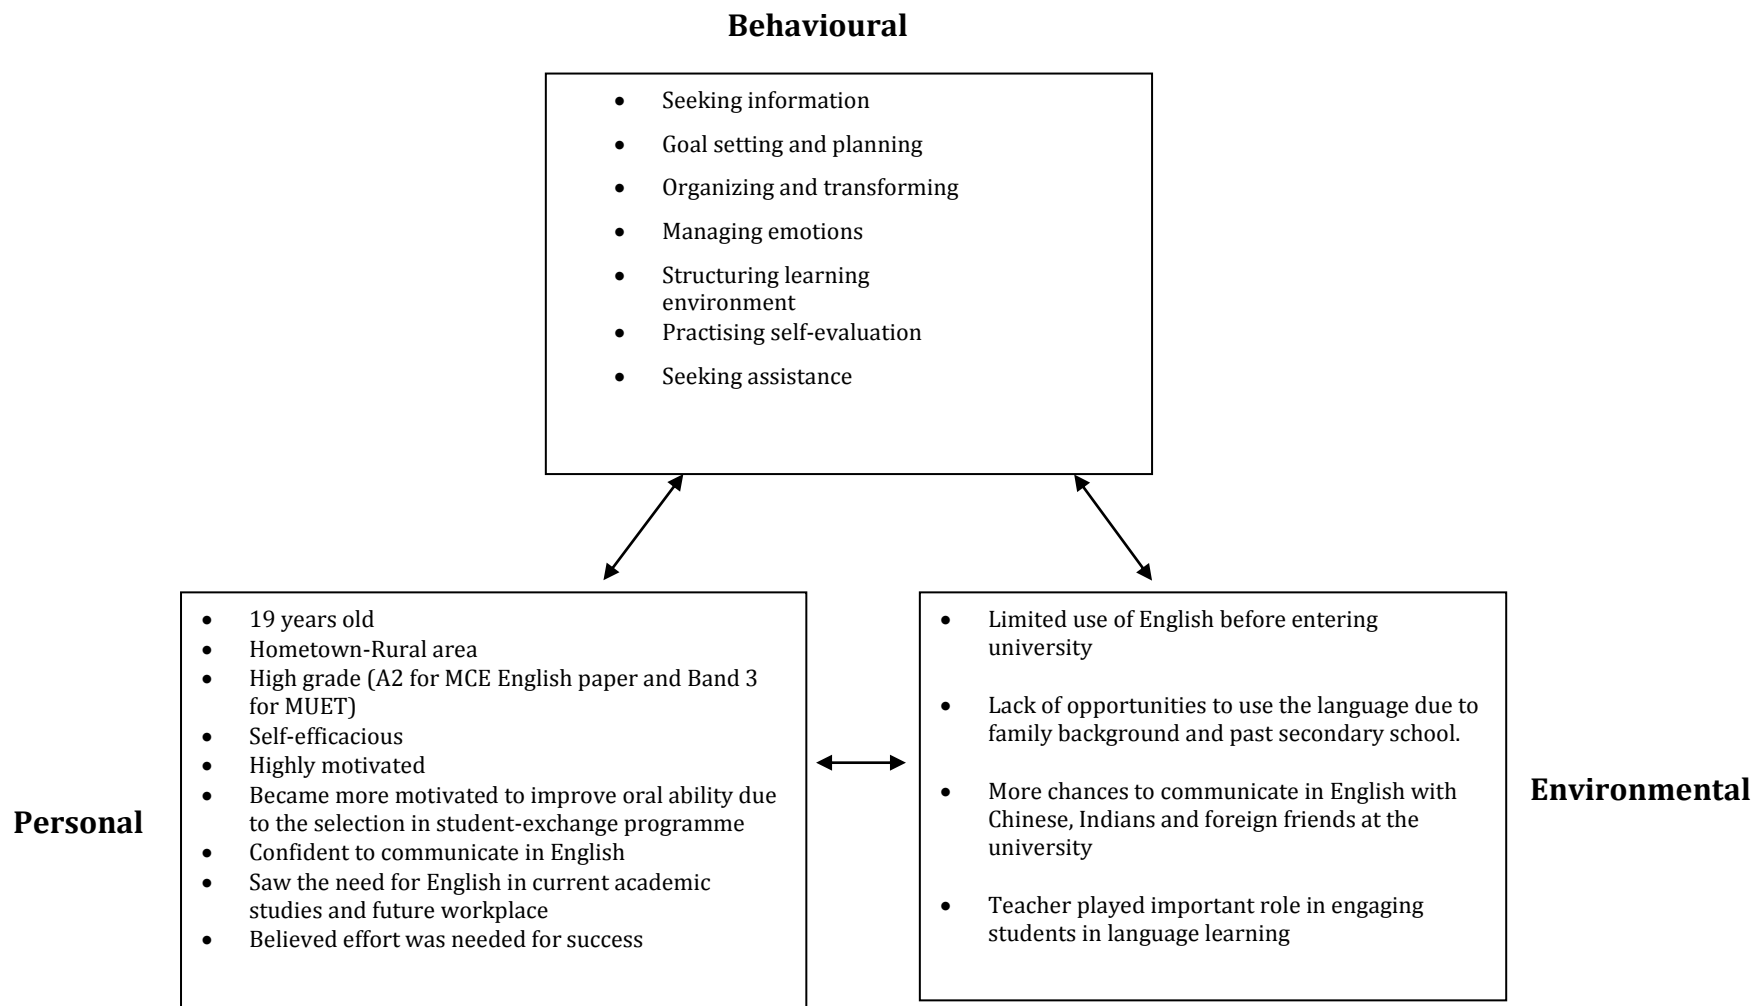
**Behavioural**

- Seeking information
- Goal setting and planning
- Organizing and transforming
- Managing emotions
- Structuring learning environment
- Practising self-evaluation
- Seeking assistance

**Personal**

- 19 years old
- Hometown-Rural area
- High grade (A2 for MCE English paper and Band 3 for MUET)
- Self-efficacious
- Highly motivated
- Became more motivated to improve oral ability due to the selection in student-exchange programme
- Confident to communicate in English
- Saw the need for English in current academic studies and future workplace
- Believed effort was needed for success

**Environmental**

- Limited use of English before entering university
- Lack of opportunities to use the language due to family background and past secondary school.
- More chances to communicate in English with Chinese, Indians and foreign friends at the university
- Teacher played important role in engaging students in language learning